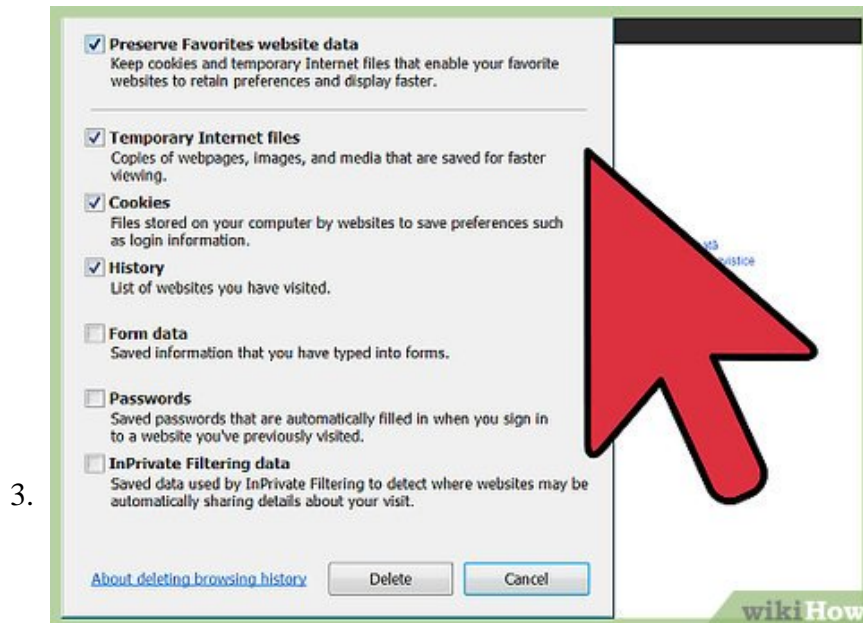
3.

Preserve Favorites website data
Keep cookies and temporary Internet files that enable your favorite websites to retain preferences and display faster.

Temporary Internet files
Copies of webpages, images, and media that are saved for faster viewing.

Cookies
Files stored on your computer by websites to save preferences such as login information.

History
List of websites you have visited.

Form data
Saved information that you have typed into forms.

Passwords
Saved passwords that are automatically filled in when you sign in to a website you've previously visited.

InPrivate Filtering data
Saved data used by InPrivate Filtering to detect where websites may be automatically sharing details about your visit.

About deleting browsing history

Delete

Cancel

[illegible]ată
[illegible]istice

wikiHow